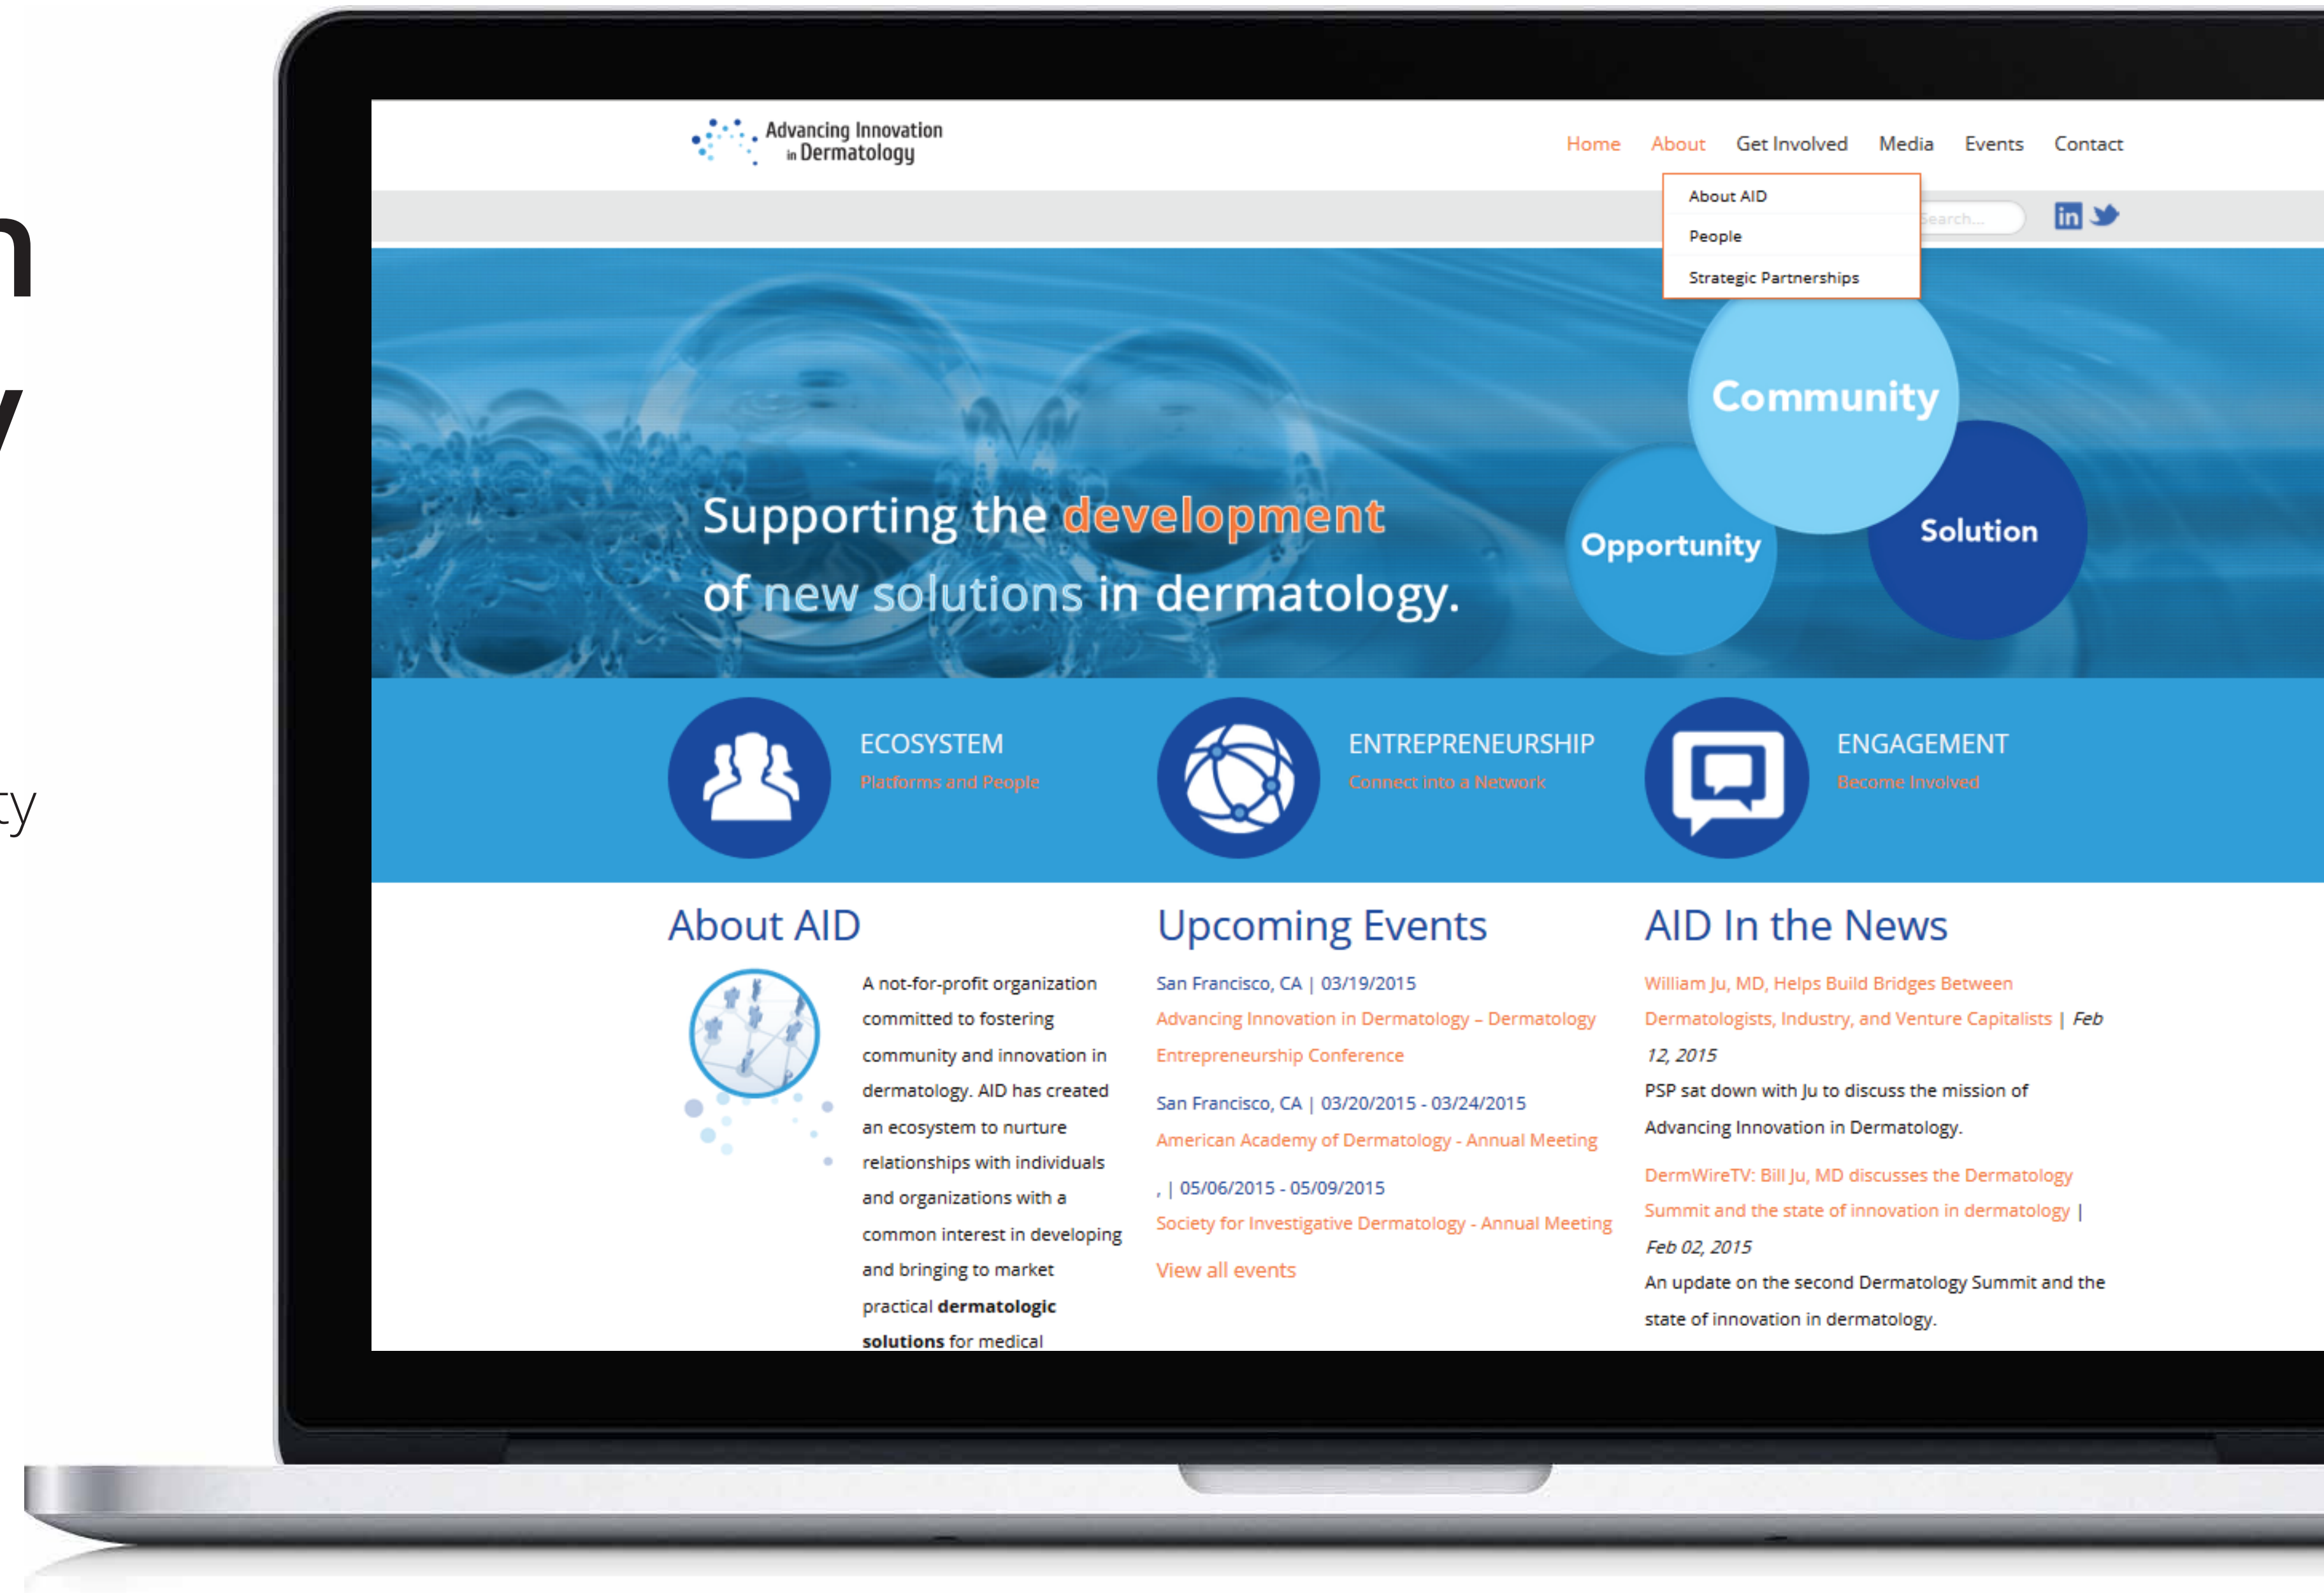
n
y
ty

Advancing Innovation in Dermatology

Home About Get Involved Media Events Contact

About AID
People
Strategic Partnerships

Search...

Supporting the development of new solutions in dermatology.

Community
Opportunity
Solution

ECOSYSTEM
Platforms and People

ENTREPRENEURSHIP
Connect into a Network

ENGAGEMENT
Become Involved

About AID

A not-for-profit organization committed to fostering community and innovation in dermatology. AID has created an ecosystem to nurture relationships with individuals and organizations with a common interest in developing and bringing to market practical **dermatologic solutions** for medical

Upcoming Events

San Francisco, CA | 03/19/2015
Advancing Innovation in Dermatology – Dermatology Entrepreneurship Conference

San Francisco, CA | 03/20/2015 - 03/24/2015
American Academy of Dermatology - Annual Meeting

, | 05/06/2015 - 05/09/2015
Society for Investigative Dermatology - Annual Meeting

View all events

AID In the News

William Ju, MD, Helps Build Bridges Between Dermatologists, Industry, and Venture Capitalists | *Feb 12, 2015*
PSP sat down with Ju to discuss the mission of Advancing Innovation in Dermatology.

DermWireTV: Bill Ju, MD discusses the Dermatology Summit and the state of innovation in dermatology | *Feb 02, 2015*
An update on the second Dermatology Summit and the state of innovation in dermatology.